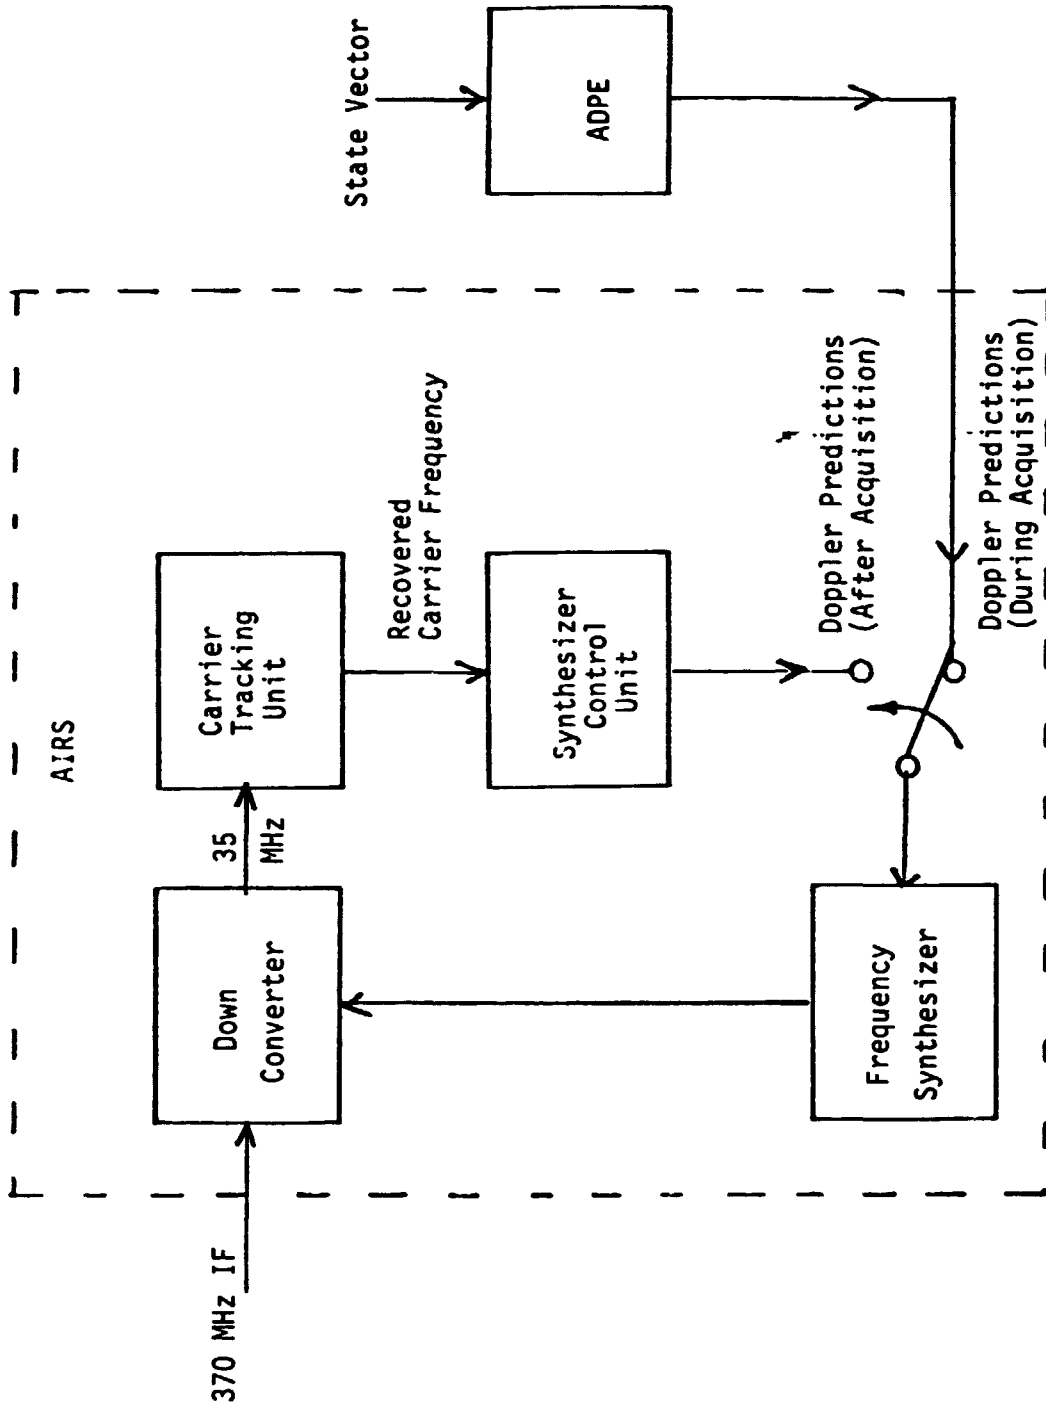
State Vector

ADPE

AIRS

Carrier Tracking Unit

Recovered Carrier Frequency

Synthesizer Control Unit

Doppler Predictions (After Acquisition)

Doppler Predictions (During Acquisition)

35 MHz

Down Converter

Frequency Synthesizer

370 MHz IF